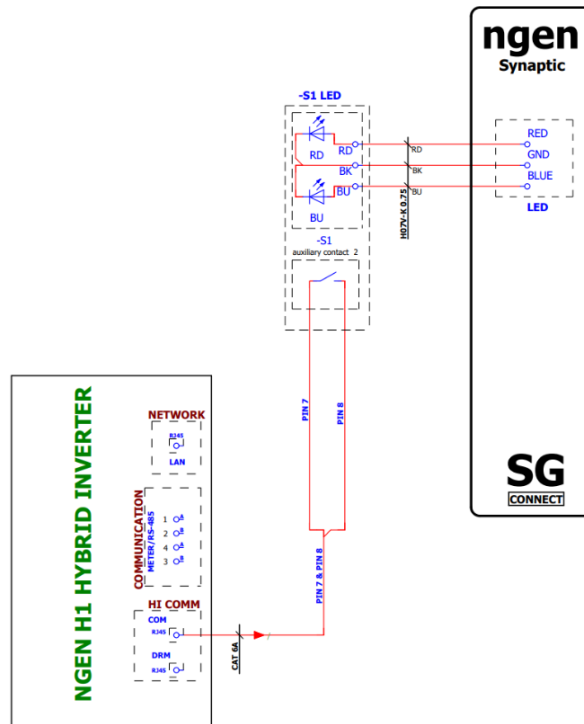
ngen
Synaptic

-S1 LED

RD
RD
BK
BU
BU

RD
BK
BU
H07V-K 0.75

RED
GND
BLUE
LED

-S1
auxiliary contact 2

PIN 7
PIN 8

SG
CONNECT

NGEN H1 HYBRID INVERTER

NETWORK
RJ45
LAN

COMMUNICATION
METER/RS-485
1 A
2 B
4 A
3 B

HI COMM
COM
RJ45
DRM
RJ45

CAT 6A

PIN 7 & PIN 8